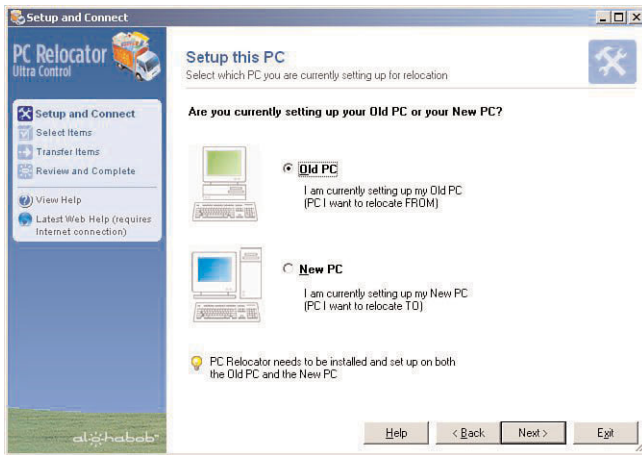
Setup and Connect

PC Relocator
Ultra Control

Setup this PC
Select which PC you are currently setting up for relocation

Setup and Connect
Select Items
Transfer Items
Review and Complete

View Help
Latest Web Help (requires Internet connection)

Are you currently setting up your Old PC or your New PC?

Old PC
I am currently setting up my Old PC
(PC I want to relocate FROM)

New PC
I am currently setting up my New PC
(PC I want to relocate TO)

PC Relocator needs to be installed and set up on both the Old PC and the New PC

alohabob

Help
< Back
Next >
Exit